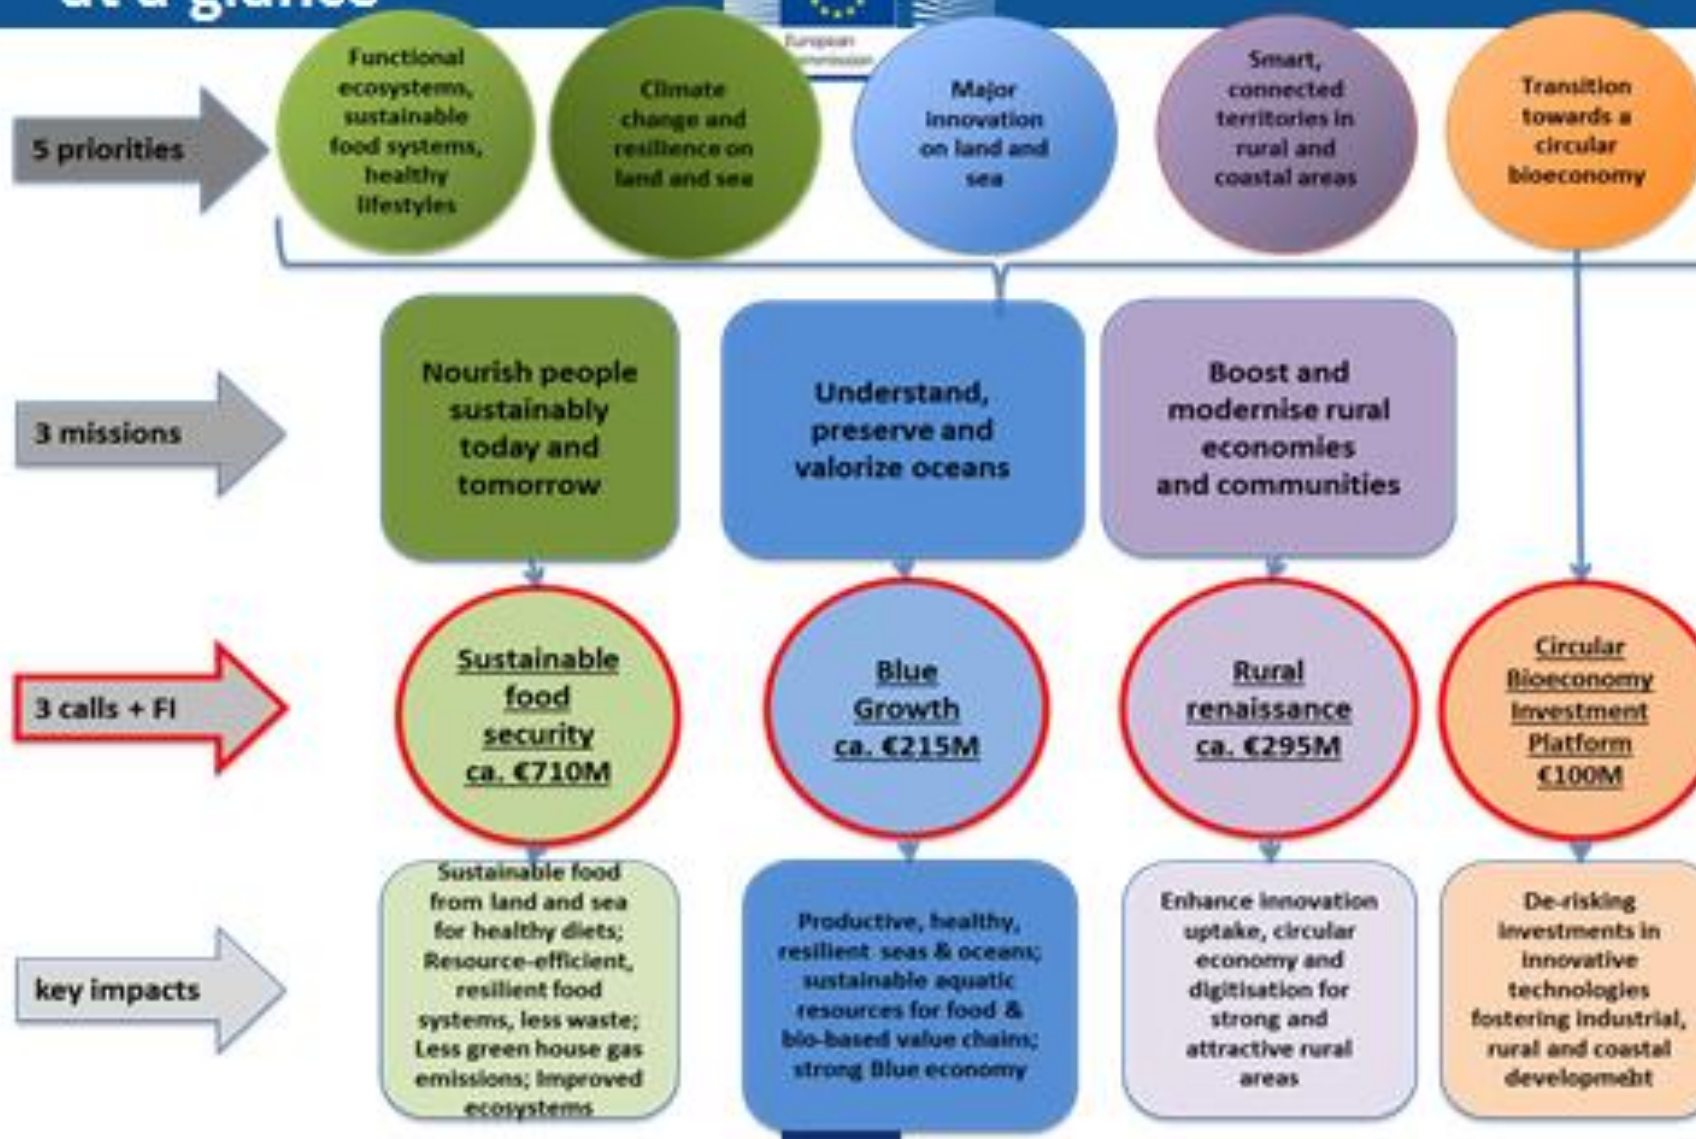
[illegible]

European Commission

5 priorities

Functional ecosystems, sustainable food systems, healthy lifestyles

Climate change and resilience on land and sea

Major innovation on land and sea

Smart, connected territories in rural and coastal areas

Transition towards a circular bioeconomy

3 missions

Nourish people sustainably today and tomorrow

Understand, preserve and valorize oceans

Boost and modernise rural economies and communities

3 calls + FI

Sustainable food security ca. €710M

Blue Growth ca. €215M

Rural renaissance ca. €295M

Circular Bioeconomy Investment Platform €100M

key impacts

Sustainable food from land and sea for healthy diets; Resource-efficient, resilient food systems, less waste; Less green house gas emissions; Improved ecosystems

Productive, healthy, resilient seas & oceans; sustainable aquatic resources for food & bio-based value chains; strong Blue economy

Enhance innovation uptake, circular economy and digitisation for strong and attractive rural areas

De-risking investments in innovative technologies fostering industrial, rural and coastal developmebt